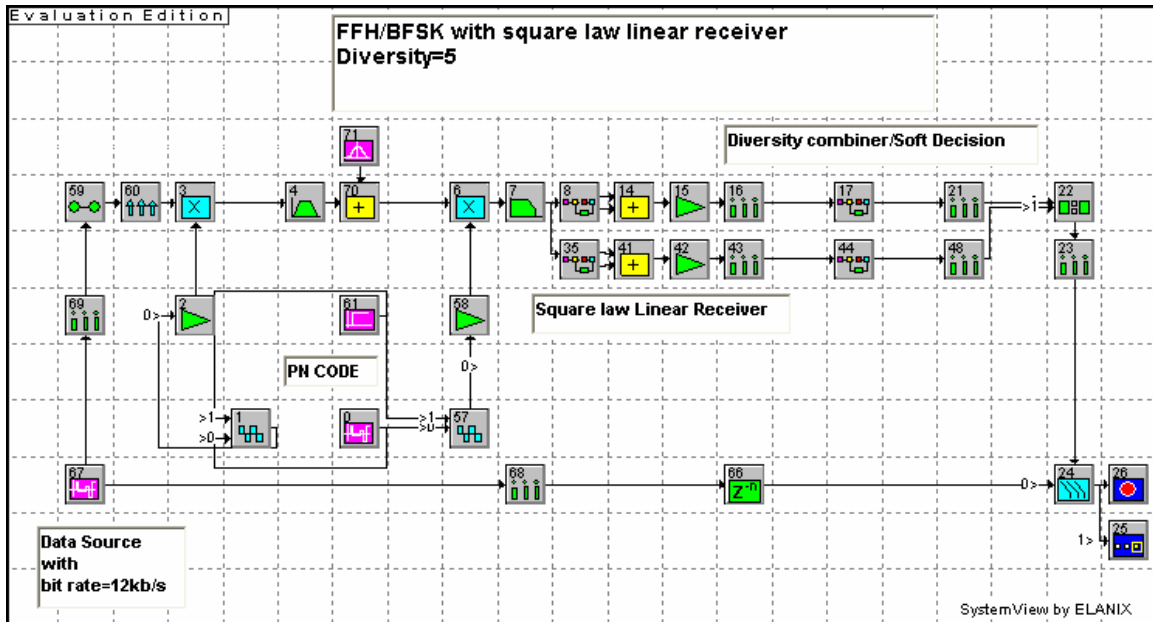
Evaluation Edition

FFH/BFSK with square law linear receiver
Diversity=5

Diversity combiner/Soft Decision

Square law Linear Receiver

PN CODE

Data Source
with
bit rate=12kb/s

71
59
60
3
4
70
6
7
8
14
15
16
17
21
22
35
41
42
43
44
48
23
69
2
61
58
1
0
57
67
68
66
24
26
25

0>
0>
>1
>0
>1
>0
>1
0>
1>

$Z^{-n}$

SystemView by ELANIX